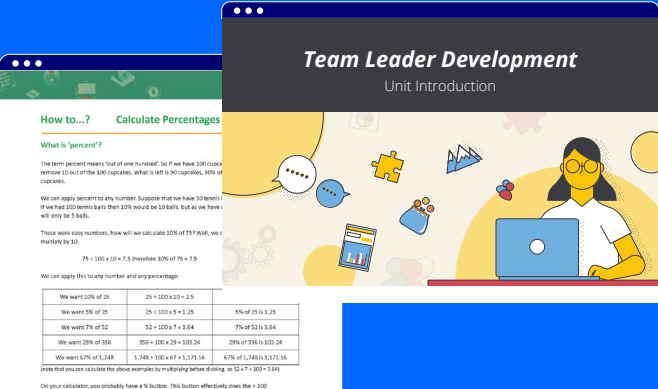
How to...? Calculate Percentages

What is 'percent'?

The term percent means 'out of one hundred'. So if we have 100 cupcakes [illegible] remove 10 out of the 100 cupcakes. What is left is 90 cupcakes, 90% of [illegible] cupcakes.

We can apply percent to any number. Suppose that we have 50 tennis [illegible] If we had 100 tennis balls then 10% would be 10 balls, but as we have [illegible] will only be 5 balls.

These were easy numbers, how will we calculate 10% of 75? Well, we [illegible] multiply by 10.

75 ÷ 100 x 10 = 7.5 therefore 10% of 75 = 7.5

We can apply this to any number and any percentage:

| We want 10% of 25 | 25 ÷ 100 x 10 = 2.5 | |
|---|---|---|
| We want 5% of 25 | 25 ÷ 100 x 5 = 1.25 | 5% of 25 is 1.25 |
| We want 7% of 52 | 52 ÷ 100 x 7 = 3.64 | 7% of 52 is 3.64 |
| We want 29% of 356 | 356 ÷ 100 x 29 = 103.24 | 29% of 356 is 103.24 |
| We want 67% of 1,748 | 1,748 ÷ 100 x 67 = 1,171.16 | 67% of 1,748 is 1,171.16 |

(note that you can calculate the above examples by multiplying before dividing, so 52 x 7 ÷ 100 = 3.64)

On your calculator, you probably have a % button. This button effectively does the ÷ 100

Team Leader Development

Unit Introduction